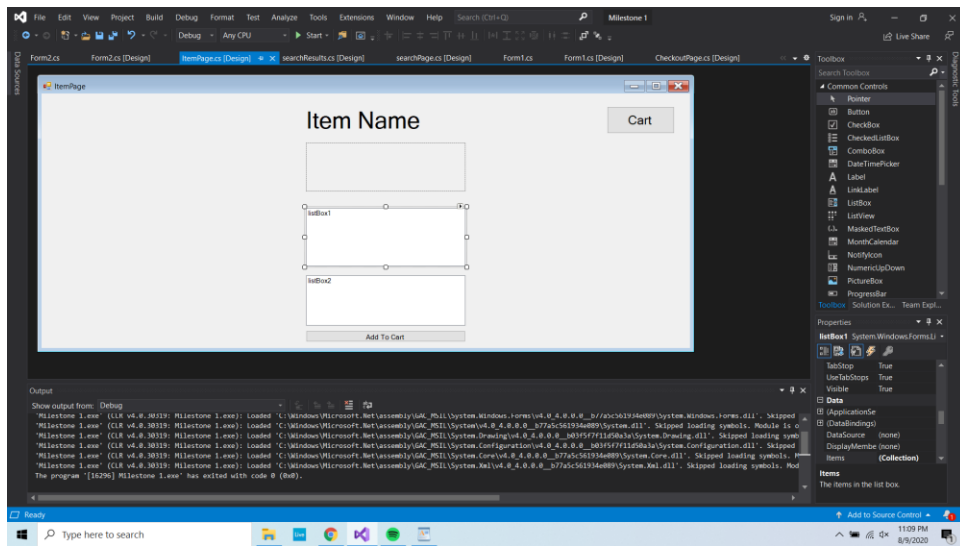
File Edit View Project Build Debug Format Test Analyze Tools Extensions Window Help Search (Ctrl+Q) Milestone 1 Sign in

Debug Any CPU Start

Live Share

Data Sources

Form2.cs Form2.cs [Design] ItemPage.cs [Design] searchResults.cs [Design] searchPage.cs [Design] Form1.cs Form1.cs [Design] CheckoutPage.cs [Design]

ItemPage

Item Name

Cart

listBox1

listBox2

Add To Cart

Toolbox
Search Toolbox
Common Controls
Pointer
Button
CheckBox
CheckedListBox
ComboBox
DateTimePicker
Label
LinkLabel
ListBox
ListView
MaskedTextBox
MonthCalendar
NotifyIcon
NumericUpDown
PictureBox
ProgressBar
Toolbox Solution Ex... Team Expl...

Properties
listBox1 System.Windows.Forms.Li
TabStop True
UseTabStops True
Visible True
Data
(ApplicationSe
(DataBindings)
DataSource (none)
DisplayMembe (none)
Items (Collection)
Items
The items in the list box.

Diagnostic Tools

Output
Show output from: Debug
'Milestone 1.exe' (CLR v4.0.30319: Milestone 1.exe): Loaded 'C:\Windows\Microsoft.Net\assembly\GAC_MSIL\System.Windows.Forms\v4.0_4.0.0.0__b77a5c561934e089\System.Windows.Forms.dll'. Skipped
'Milestone 1.exe' (CLR v4.0.30319: Milestone 1.exe): Loaded 'C:\Windows\Microsoft.Net\assembly\GAC_MSIL\System\v4.0_4.0.0.0__b77a5c561934e089\System.dll'. Skipped loading symbols. Module is o
'Milestone 1.exe' (CLR v4.0.30319: Milestone 1.exe): Loaded 'C:\Windows\Microsoft.Net\assembly\GAC_MSIL\System.Drawing\v4.0_4.0.0.0__b03f5f7f11d50a3a\System.Drawing.dll'. Skipped loading symb
'Milestone 1.exe' (CLR v4.0.30319: Milestone 1.exe): Loaded 'C:\Windows\Microsoft.Net\assembly\GAC_MSIL\System.Configuration\v4.0_4.0.0.0__b03f5f7f11d50a3a\System.Configuration.dll'. Skipped
'Milestone 1.exe' (CLR v4.0.30319: Milestone 1.exe): Loaded 'C:\Windows\Microsoft.Net\assembly\GAC_MSIL\System.Core\v4.0_4.0.0.0__b77a5c561934e089\System.Core.dll'. Skipped loading symbols. M
'Milestone 1.exe' (CLR v4.0.30319: Milestone 1.exe): Loaded 'C:\Windows\Microsoft.Net\assembly\GAC_MSIL\System.Xml\v4.0_4.0.0.0__b77a5c561934e089\System.Xml.dll'. Skipped loading symbols. Mod
The program '[16296] Milestone 1.exe' has exited with code 0 (0x0).

Ready
Add to Source Control

Type here to search
11:09 PM
8/9/2020